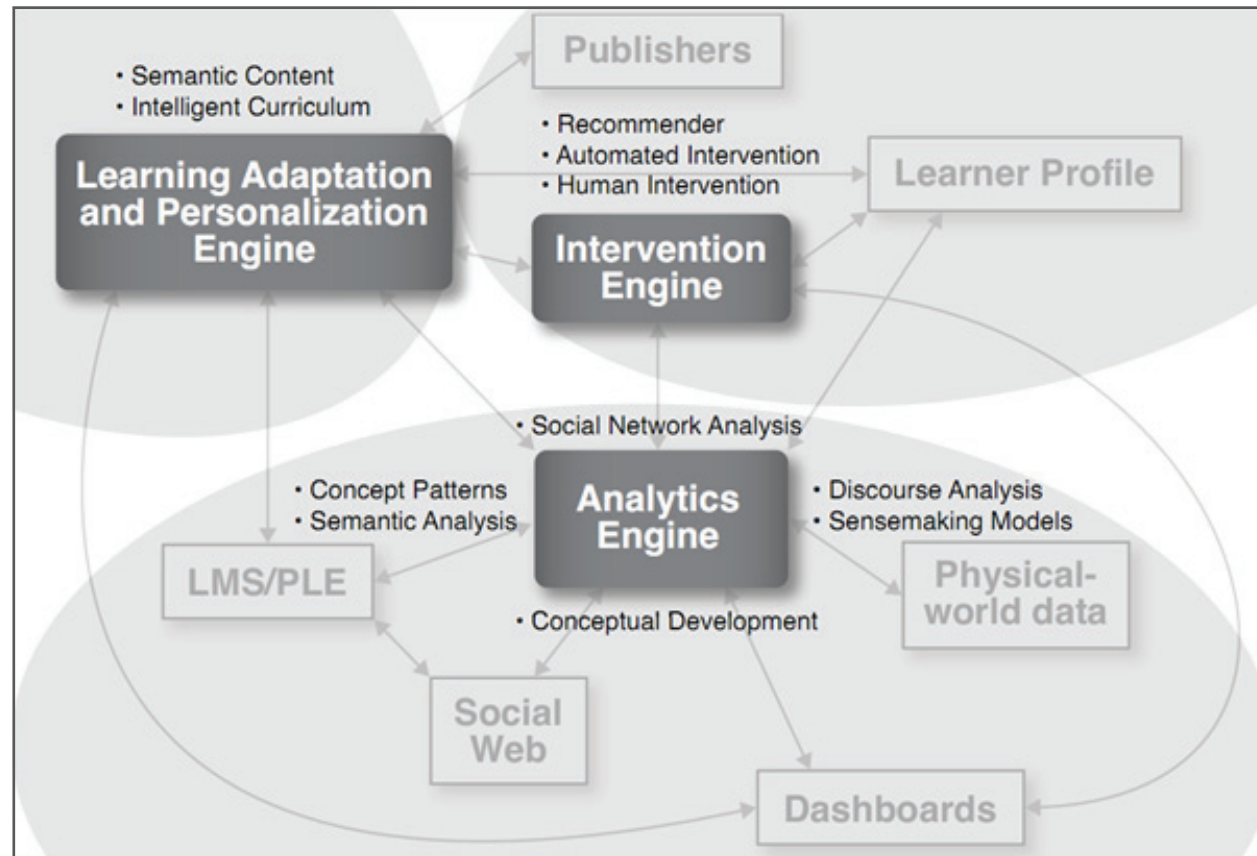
Publishers

• Semantic Content
• Intelligent Curriculum

Learning Adaptation and Personalization Engine

• Recommender
• Automated Intervention
• Human Intervention

Learner Profile

Intervention Engine

• Social Network Analysis

• Concept Patterns
• Semantic Analysis

Analytics Engine

• Discourse Analysis
• Sensemaking Models

LMS/PLE

Physical-world data

• Conceptual Development

Social Web

Dashboards